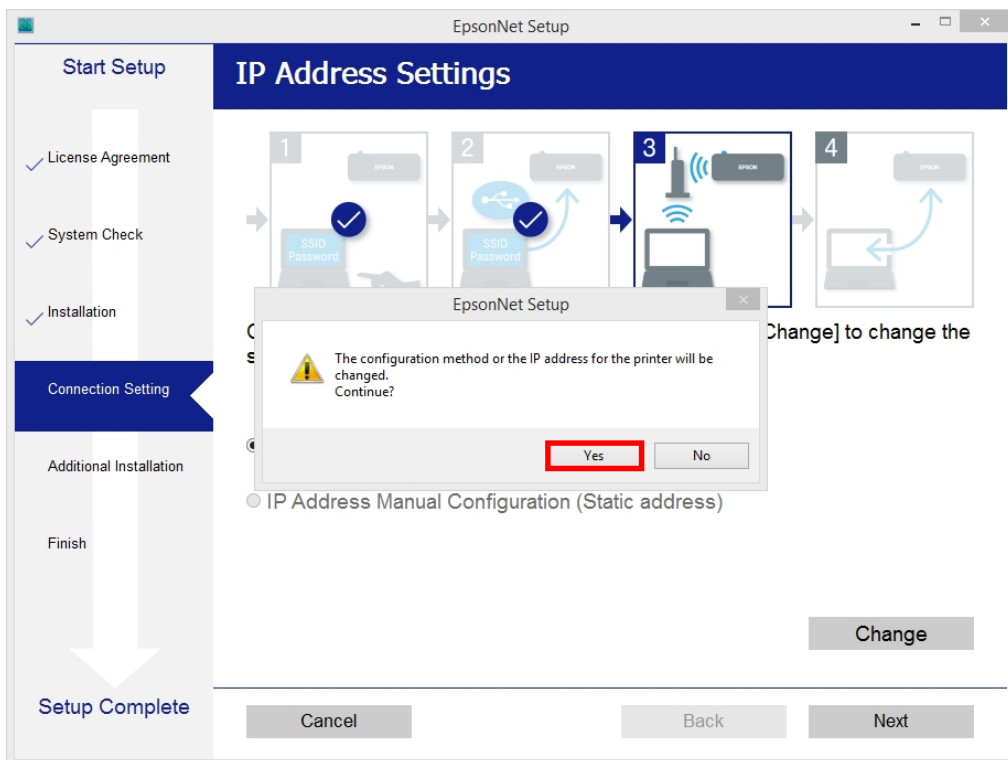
EpsonNet Setup

Start Setup

License Agreement

System Check

Installation

Connection Setting

Additional Installation

Finish

Setup Complete

IP Address Settings

1 EPSON SSID Password

2 EPSON SSID Password

3 EPSON

4 EPSON

C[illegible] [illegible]Change] to change the s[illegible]

EpsonNet Setup

The configuration method or the IP address for the printer will be changed.
Continue?

Yes No

IP Address Manual Configuration (Static address)

Change

Cancel Back Next